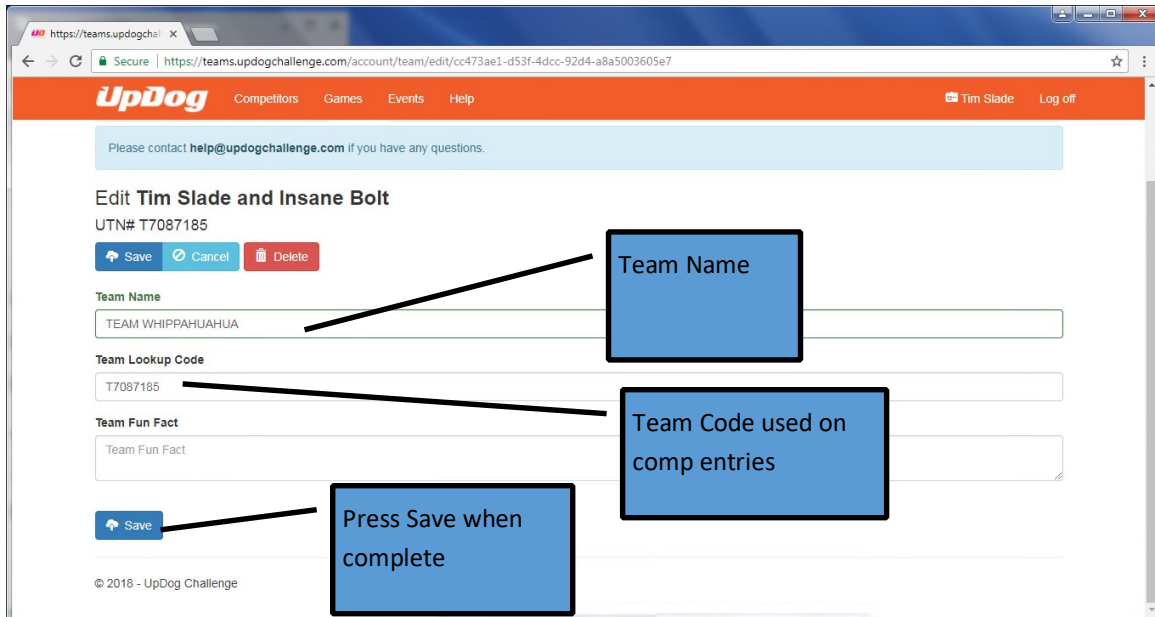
https://teams.updogchal ×

Secure | https://teams.updogchallenge.com/account/team/edit/cc473ae1-d53f-4dcc-92d4-a8a5003605e7

UpDog Competitors Games Events Help Tim Slade Log off

Please contact help@updogchallenge.com if you have any questions.

Edit Tim Slade and Insane Bolt

UTN# T7087185

Save Cancel Delete

Team Name

TEAM WHIPPAHUAHUA

Team Lookup Code

T7087185

Team Fun Fact

Team Fun Fact

Save

© 2018 - UpDog Challenge

Team Name

Team Code used on comp entries

Press Save when complete